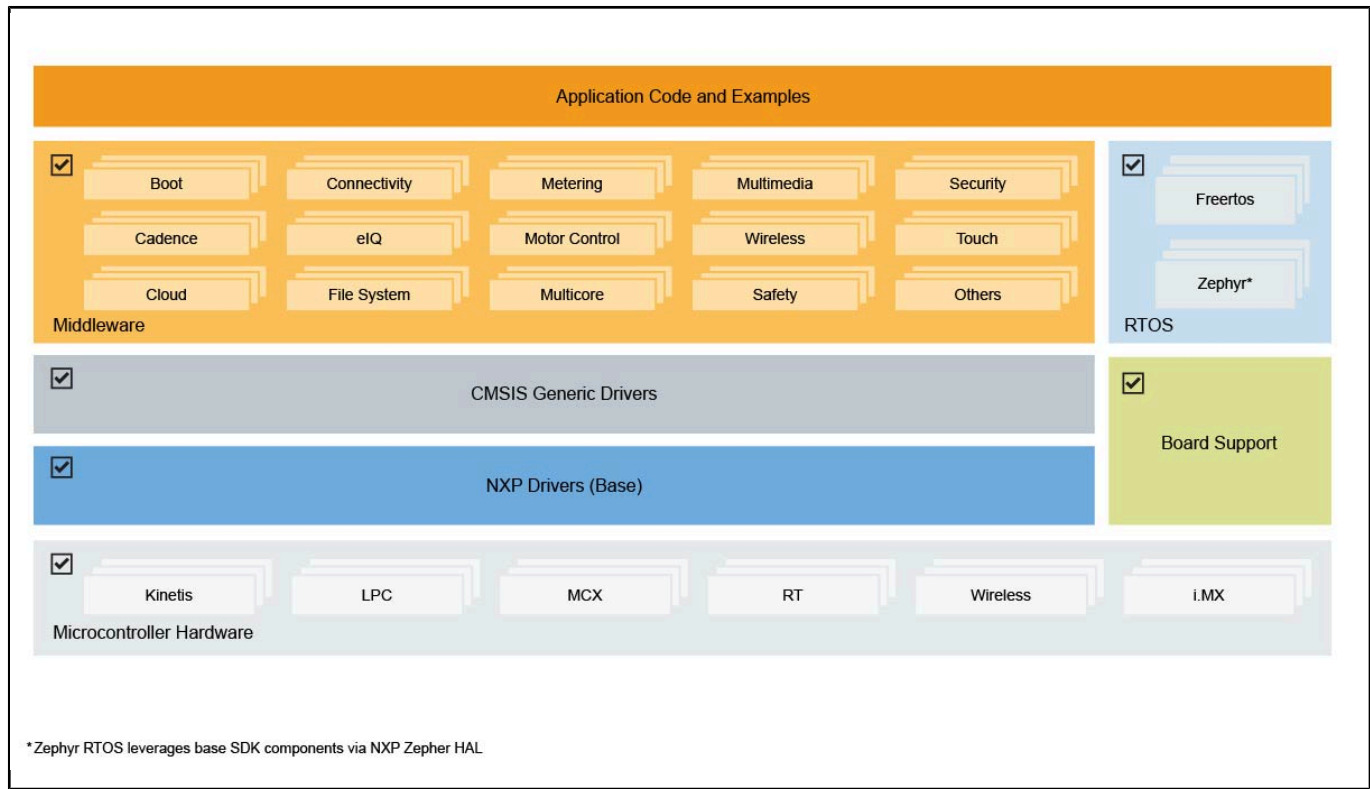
Application Code and Examples

Boot
Connectivity
Metering
Multimedia
Security
Cadence
eIQ
Motor Control
Wireless
Touch
Cloud
File System
Multicore
Safety
Others
Middleware

Freertos
Zephyr*
RTOS

CMSIS Generic Drivers

Board Support

NXP Drivers (Base)

Kinetis
LPC
MCX
RT
Wireless
i.MX
Microcontroller Hardware

*Zephyr RTOS leverages base SDK components via NXP Zepher HAL